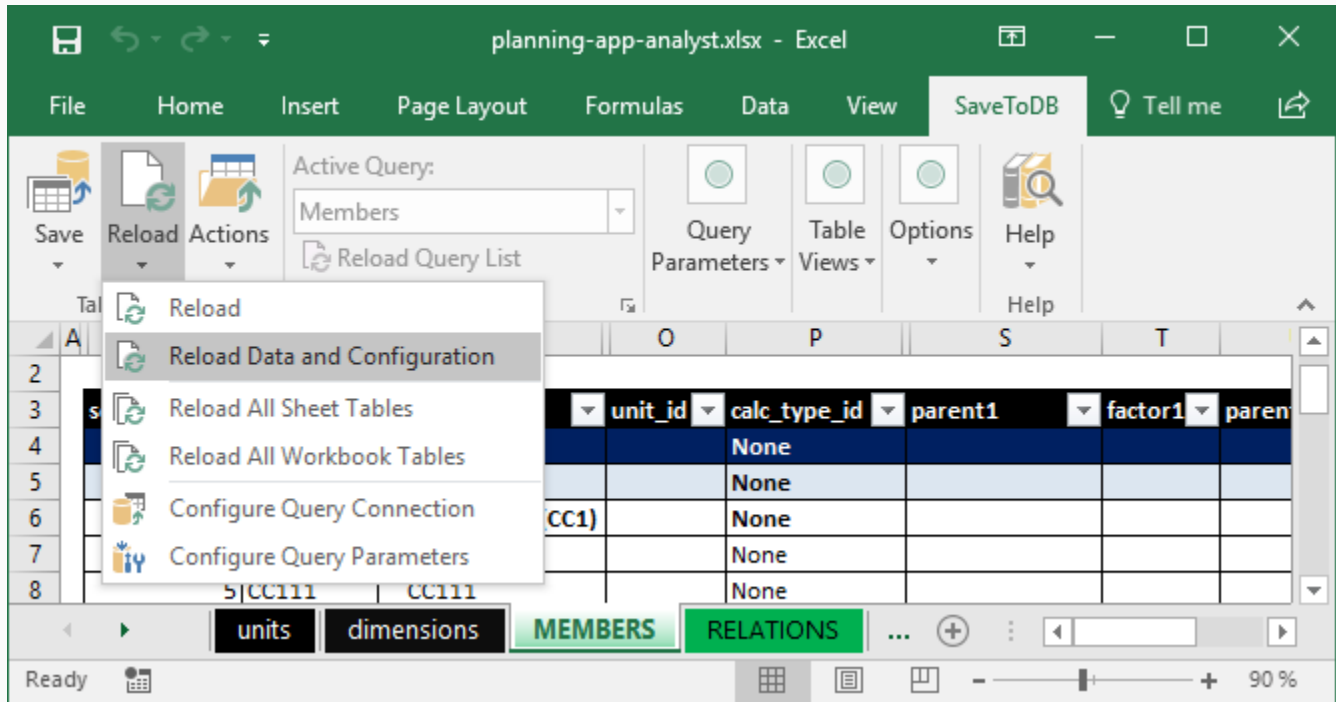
planning-app-analyst.xlsx - Excel

File Home Insert Page Layout Formulas Data View SaveToDB Tell me

Save Reload Actions Active Query: Members Reload Query List Query Parameters Table Views Options Help

Tal Help

Reload
Reload Data and Configuration
Reload All Sheet Tables
Reload All Workbook Tables
Configure Query Connection
Configure Query Parameters

A O P S T

2
3 s unit_id calc_type_id parent1 factor1 paren
4 None
5 None
6 (CC1) None
7 None
8 5|CC111 CC111 None

units dimensions MEMBERS RELATIONS ...

Ready 90 %